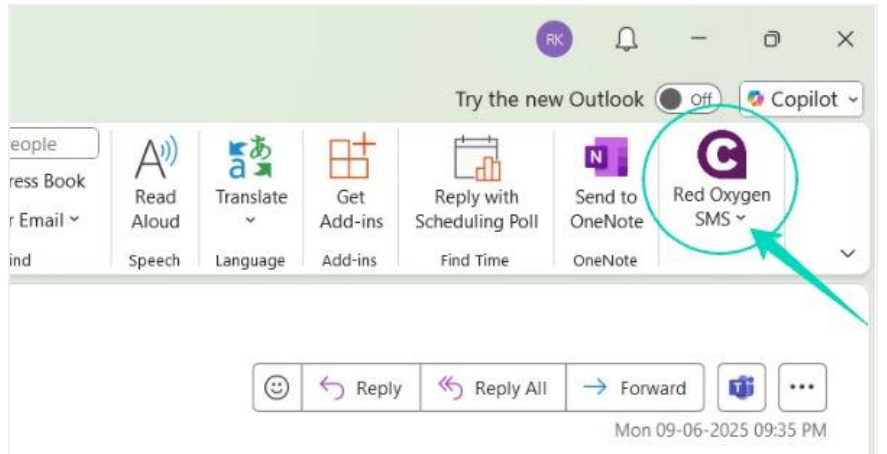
RK

Try the new Outlook Off Copilot

eople
ress Book
r Email
ind

Read Aloud
Speech

Translate
Language

Get Add-ins
Add-ins

Reply with Scheduling Poll
Find Time

Send to OneNote
OneNote

Red Oxygen SMS

Reply Reply All Forward ...

Mon 09-06-2025 09:35 PM